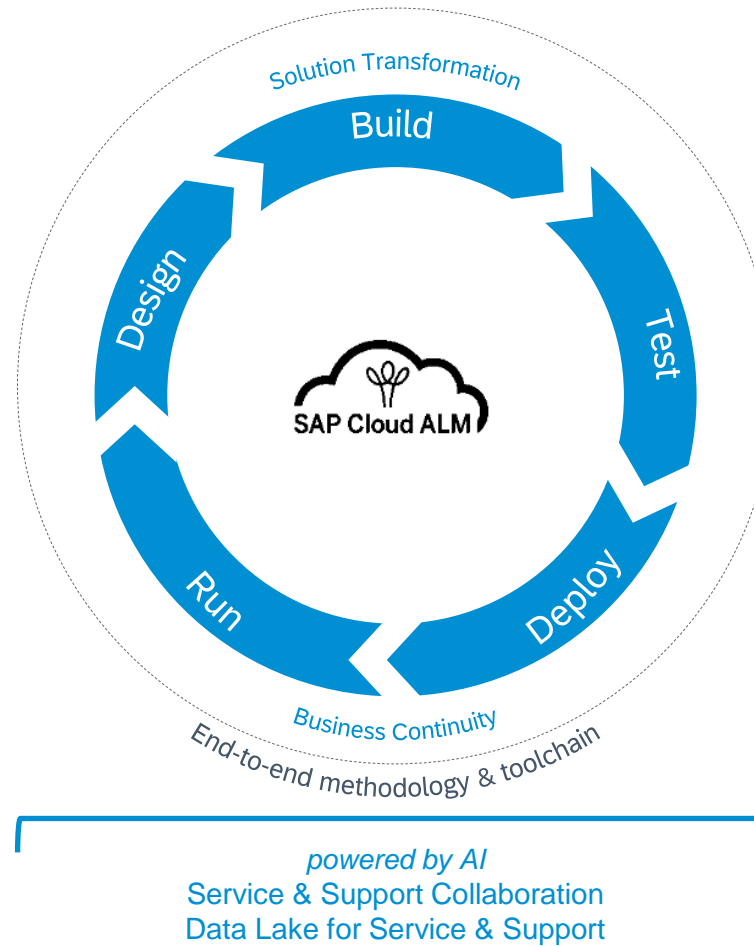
Solution Transformation

Build

Test

Deploy

Run

Design

SAP Cloud ALM

Business Continuity

End-to-end methodology & toolchain

powered by AI
Service & Support Collaboration
Data Lake for Service & Support